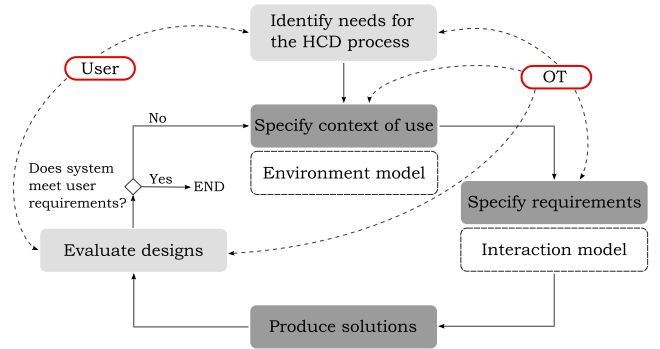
Identify needs for the HCD process

User

OT

No

Specify context of use

Does system meet user requirements?

Yes

END

Environment model

Specify requirements

Evaluate designs

Interaction model

Produce solutions